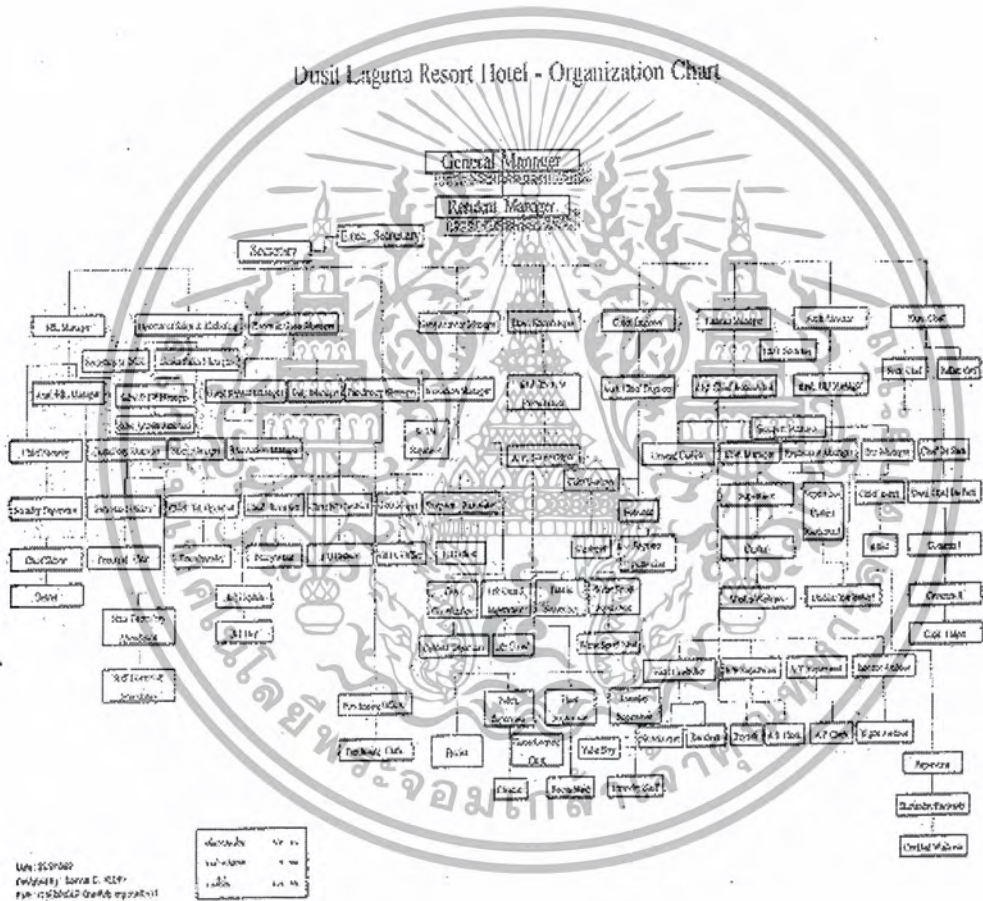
Dusit Laguna Resort Hotel - Organization Chart

General Manager

Resident Manager

Exec. Secretary

Secretary

HR Manager

Director of Sales & Marketing

Executive Asst. Manager

Executive Housekeeper

Chief Engineer

Finance Manager

Asst. Manager

Exec. Chef

Asst. HR Manager

Sales Manager

Asst. Chief Engineer

Sous Chef

Pastry Chef

Front Office Manager

Food & Beverage Manager

Restaurant Manager

Asst. Housekeeper

Chief Accountant

Security Manager

Cost Controller

Purchasing Manager

Security Supervisor

Floor Supervisor

Chef de Partie

Clerk

Cook

Room Attendant

Houseman

Laundry Supervisor

Public Area

Linen

Storekeeper

Purchasing Clerk

Cashier

Receiving

Driver

Bell Boy

Operator

Commis I

Commis II

Cook Helper

Steward

Chief Steward

Dishwasher

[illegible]